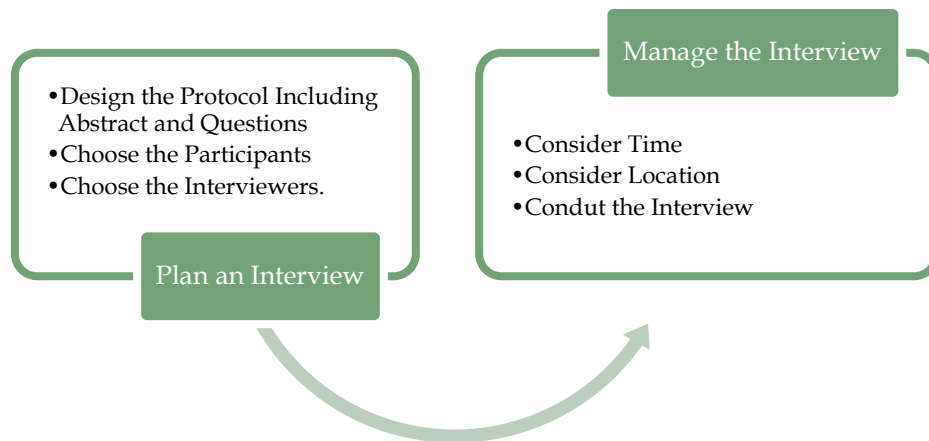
•Design the Protocol Including Abstract and Questions
•Choose the Participants
•Choose the Interviewers.

Plan an Interview

Manage the Interview

•Consider Time
•Consider Location
•Condut the Interview